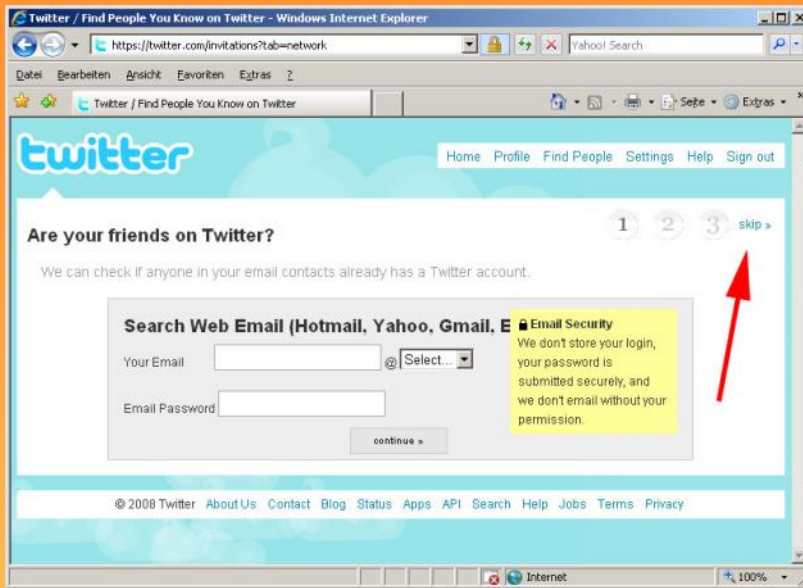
Twitter / Find People You Know on Twitter - Windows Internet Explorer

https://twitter.com/invitations?tab=network

Yahoo! Search

Datei Bearbeiten Ansicht Favoriten Extras ?

Twitter / Find People You Know on Twitter

Seite Extras

twitter

Home Profile Find People Settings Help Sign out

1 2 3 skip »

Are your friends on Twitter?

We can check if anyone in your email contacts already has a Twitter account.

Search Web Email (Hotmail, Yahoo, Gmail, E

Email Security
We don't store your login, your password is submitted securely, and we don't email without your permission.

Your Email @ Select...

Email Password

continue »

© 2008 Twitter About Us Contact Blog Status Apps API Search Help Jobs Terms Privacy

Internet

100%